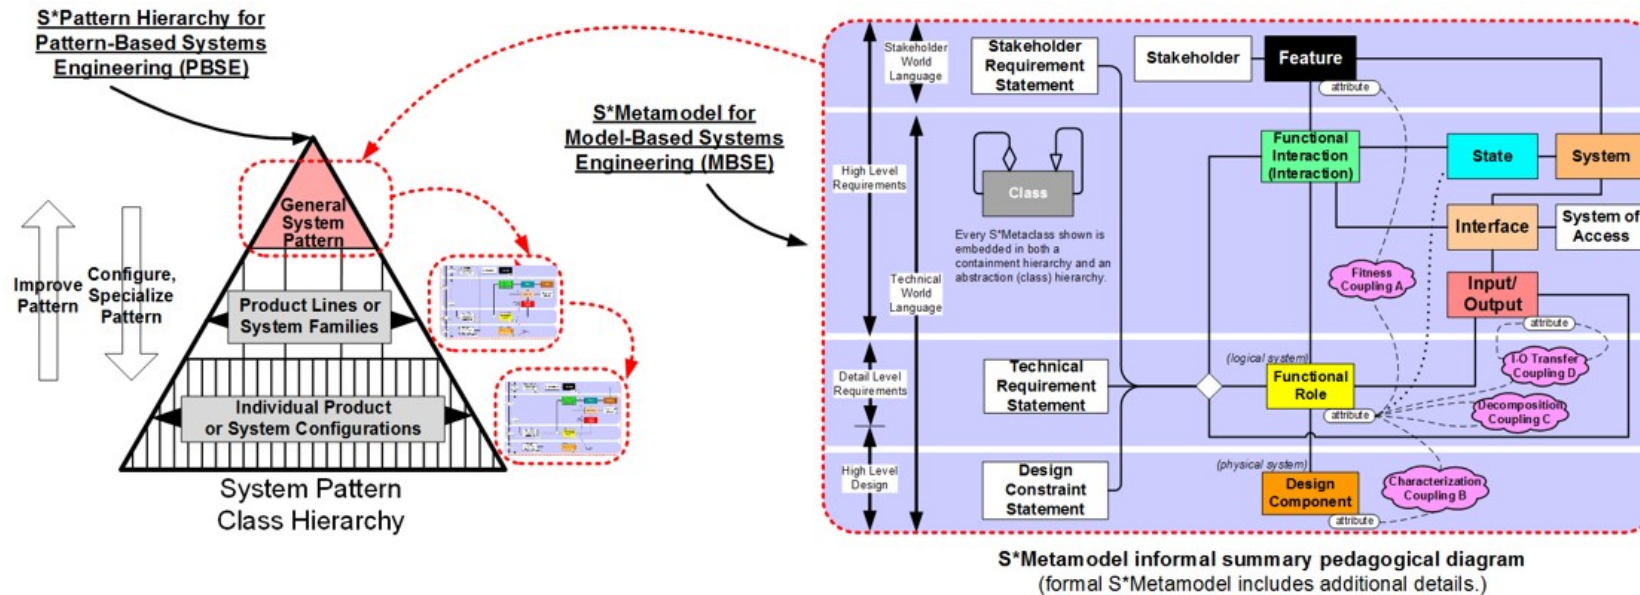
S*Pattern Hierarchy for Pattern-Based Systems Engineering (PBSE)

S*Metamodel for Model-Based Systems Engineering (MBSE)

Improve Pattern

Configure, Specialize Pattern

General System Pattern

Product Lines or System Families

Individual Product or System Configurations

System Pattern Class Hierarchy

Stakeholder World Language

High Level Requirements

Technical World Language

Detail Level Requirements

High Level Design

Stakeholder Requirement Statement

Stakeholder

Feature

attribute

Class

Every S*Metaclass shown is embedded in both a containment hierarchy and an abstraction (class) hierarchy.

Functional Interaction (Interaction)

State

System

Interface

System of Access

Fitness Coupling A

Input/ Output

attribute

I-O Transfer Coupling D

(logical system)

Technical Requirement Statement

Functional Role

attribute

Decomposition Coupling C

(physical system)

Design Constraint Statement

Design Component

attribute

Characterization Coupling B

S*Metamodel informal summary pedagogical diagram
(formal S*Metamodel includes additional details.)